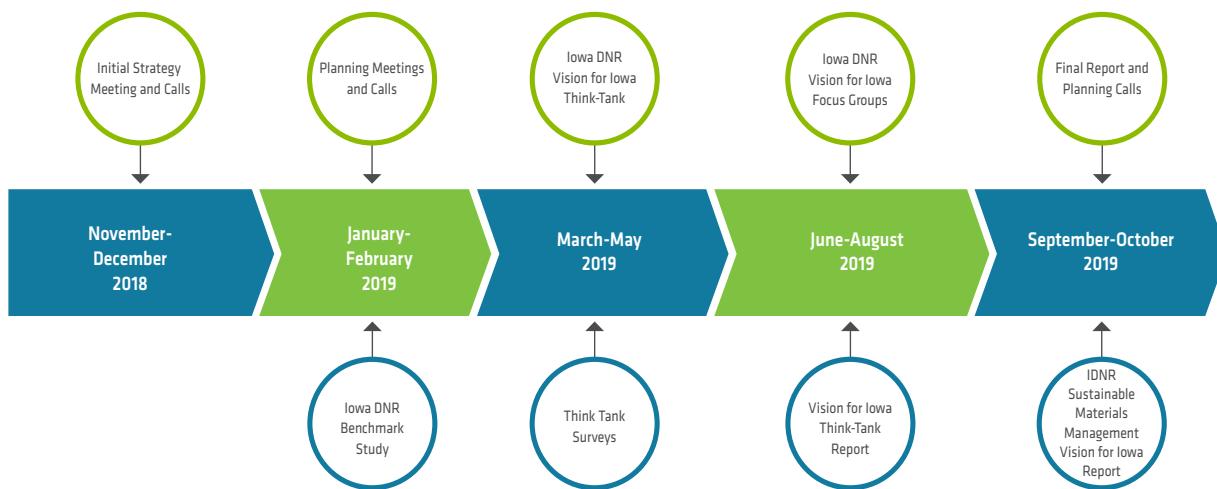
Initial Strategy Meeting and Calls

Planning Meetings and Calls

Iowa DNR Vision for Iowa Think-Tank

Iowa DNR Vision for Iowa Focus Groups

Final Report and Planning Calls

November-December 2018

January-February 2019

March-May 2019

June-August 2019

September-October 2019

Iowa DNR Benchmark Study

Think Tank Surveys

Vision for Iowa Think-Tank Report

IDNR Sustainable Materials Management Vision for Iowa Report